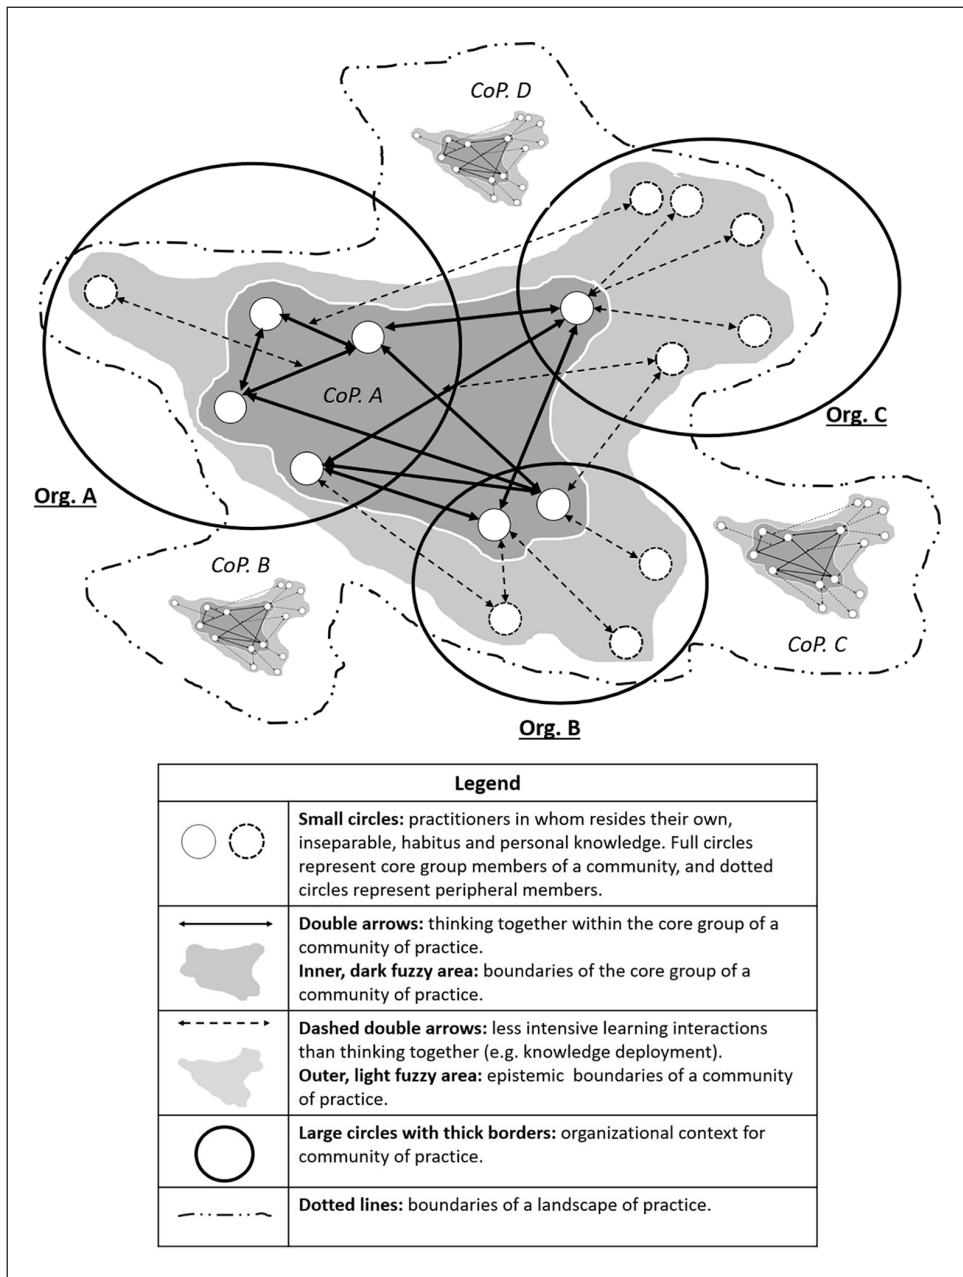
CoP. D

Org. C

CoP. A

Org. A

CoP. B

CoP. C

Org. B

| Legend | |
|---|---|
| | **Small circles:** practitioners in whom resides their own, inseparable, habitus and personal knowledge. Full circles represent core group members of a community, and dotted circles represent peripheral members. |
| | **Double arrows:** thinking together within the core group of a community of practice. **Inner, dark fuzzy area:** boundaries of the core group of a community of practice. |
| | **Dashed double arrows:** less intensive learning interactions than thinking together (e.g. knowledge deployment). **Outer, light fuzzy area:** epistemic boundaries of a community of practice. |
| | **Large circles with thick borders:** organizational context for community of practice. |
| | **Dotted lines:** boundaries of a landscape of practice. |